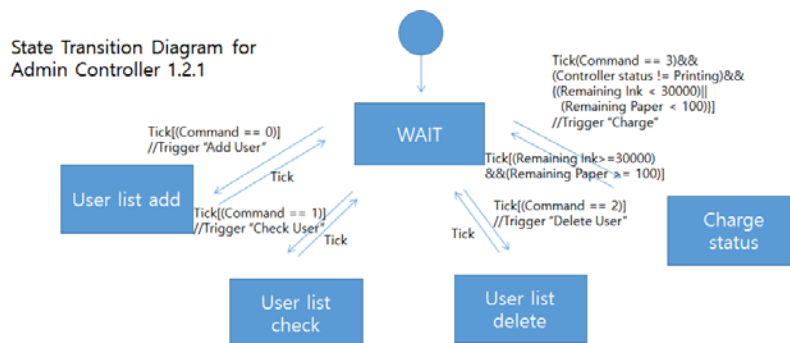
State Transition Diagram for Admin Controller 1.2.1

WAIT

Tick(Command == 3)&&
(Controller status != Printing)&&
[(Remaining Ink < 30000)||
(Remaining Paper < 100)]
//Trigger "Charge"

Tick[(Command == 0)]
//Trigger "Add User"

Tick

User list add

Tick[(Remaining Ink>=30000)
&&(Remaining Paper >= 100)]

Tick[(Command == 1)]
//Trigger "Check User"

Tick

Tick[(Command == 2)]
//Trigger "Delete User"

Tick

Charge status

User list check

User list delete